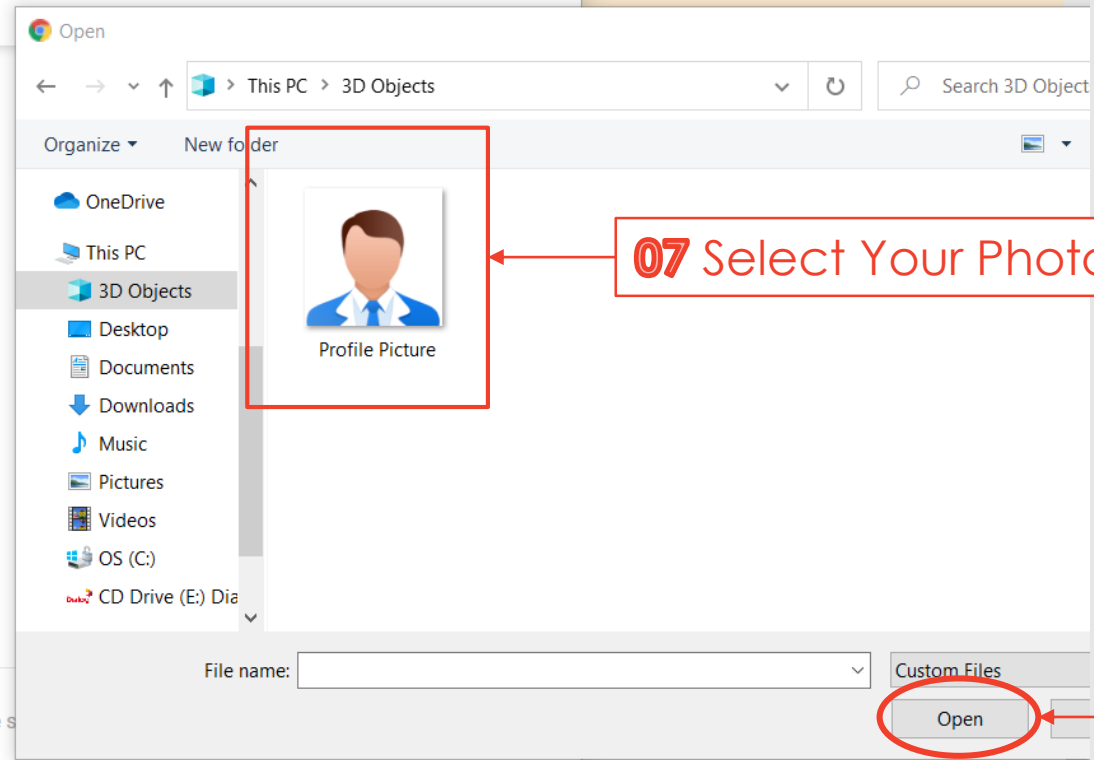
Open

This PC > 3D Objects

Search 3D Object

Organize ▾ New folder

OneDrive

This PC

3D Objects

Desktop

Documents

Downloads

Music

Pictures

Videos

OS (C:)

CD Drive (E:) Dia

Profile Picture

07 Select Your Photo

File name:

Custom Files

Open